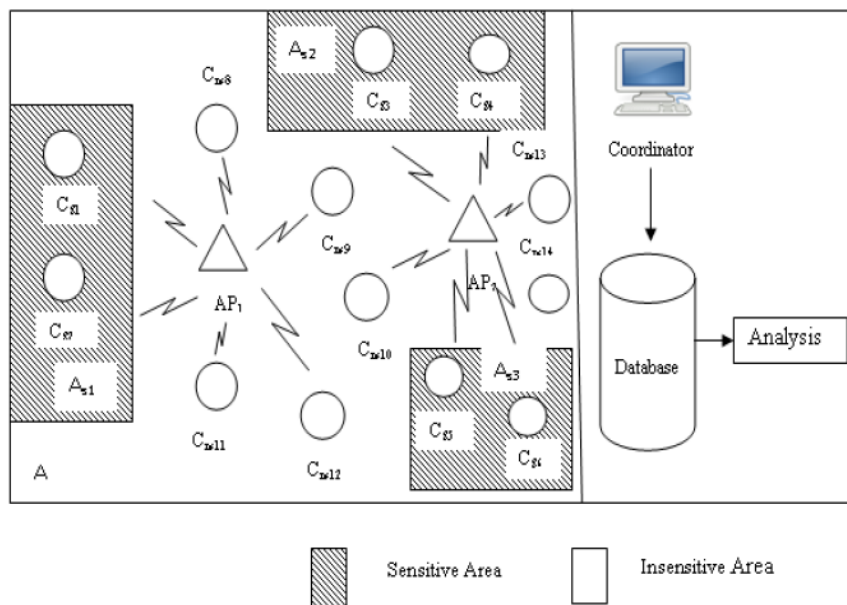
$A_{s}2$

$C_{s3}$

$C_{s4}$

$C_{ns8}$

$C_{ns13}$

Coordinator

$C_{s1}$

$C_{ns9}$

$C_{ns14}$

$AP_1$

$AP_2$

$C_{s7}$

$C_{ns10}$

Database

Analysis

$A_{s}1$

$A_{s}3$

$C_{ns11}$

$C_{s5}$

$C_{s6}$

A

$C_{ns12}$

Sensitive Area

Insensitive Area